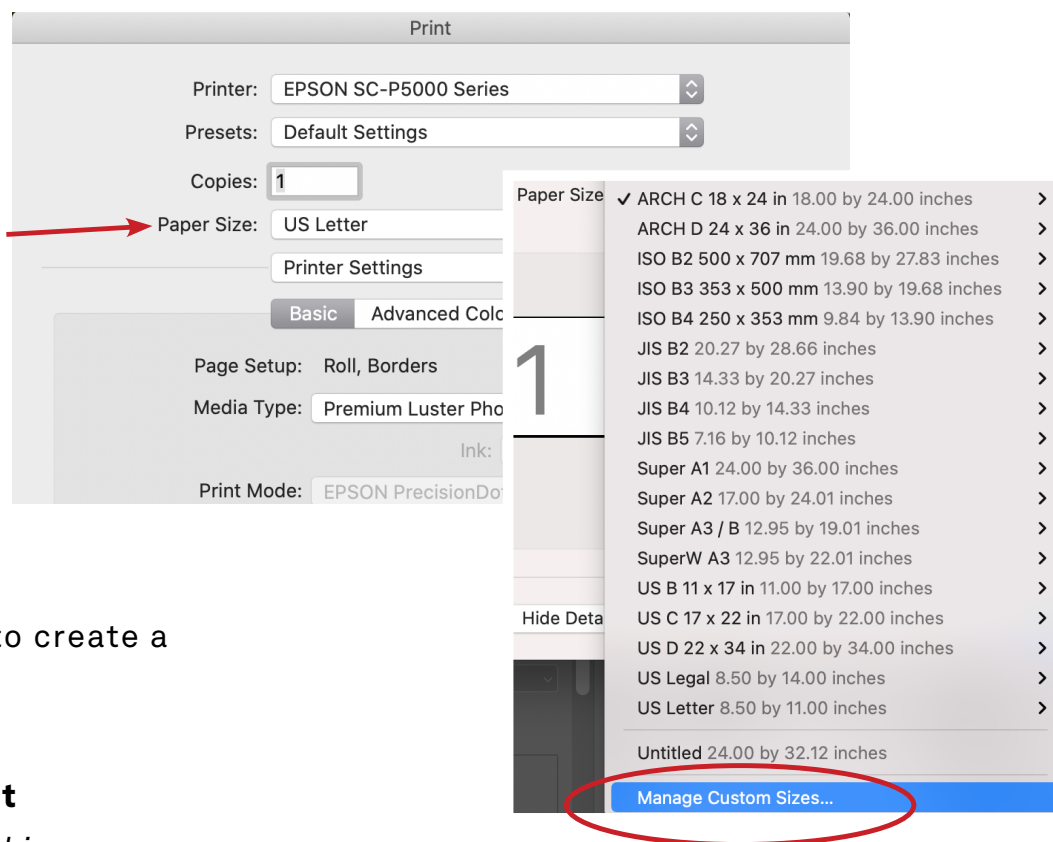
Print

Printer: EPSON SC-P5000 Series

Presets: Default Settings

Copies: 1

Paper Size: US Letter

Printer Settings

Basic | Advanced Colo

Page Setup: Roll, Borders

Media Type: Premium Luster Pho

Ink:

Print Mode: EPSON PrecisionDo

Paper Size

1

Hide Deta

✓ ARCH C 18 x 24 in 18.00 by 24.00 inches
ARCH D 24 x 36 in 24.00 by 36.00 inches
ISO B2 500 x 707 mm 19.68 by 27.83 inches
ISO B3 353 x 500 mm 13.90 by 19.68 inches
ISO B4 250 x 353 mm 9.84 by 13.90 inches
JIS B2 20.27 by 28.66 inches
JIS B3 14.33 by 20.27 inches
JIS B4 10.12 by 14.33 inches
JIS B5 7.16 by 10.12 inches
Super A1 24.00 by 36.00 inches
Super A2 17.00 by 24.01 inches
Super A3 / B 12.95 by 19.01 inches
SuperW A3 12.95 by 22.01 inches
US B 11 x 17 in 11.00 by 17.00 inches
US C 17 x 22 in 17.00 by 22.00 inches
US D 22 x 34 in 22.00 by 34.00 inches
US Legal 8.50 by 14.00 inches
US Letter 8.50 by 11.00 inches
Untitled 24.00 by 32.12 inches
Manage Custom Sizes...

o create a

t